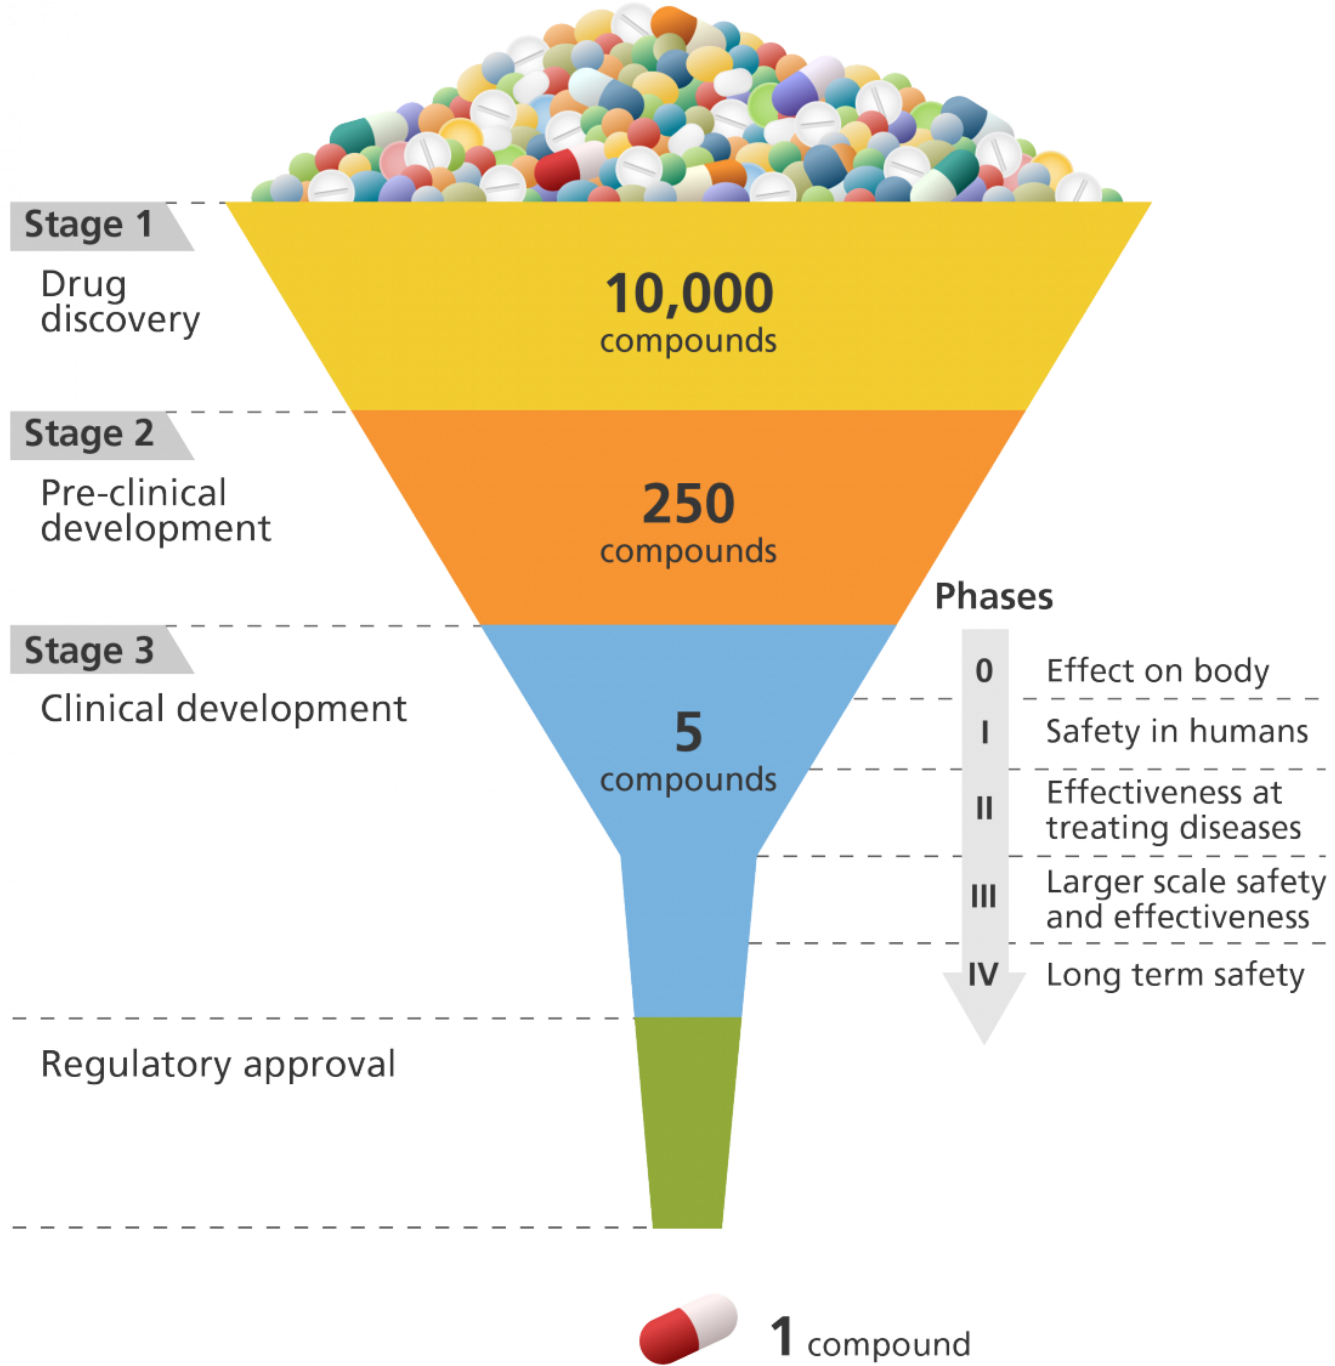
Stage 1
Drug discovery

10,000
compounds

Stage 2
Pre-clinical development

250
compounds

Phases

Stage 3
Clinical development

5
compounds

0 Effect on body
I Safety in humans
II Effectiveness at treating diseases
III Larger scale safety and effectiveness
IV Long term safety

Regulatory approval

1 compound